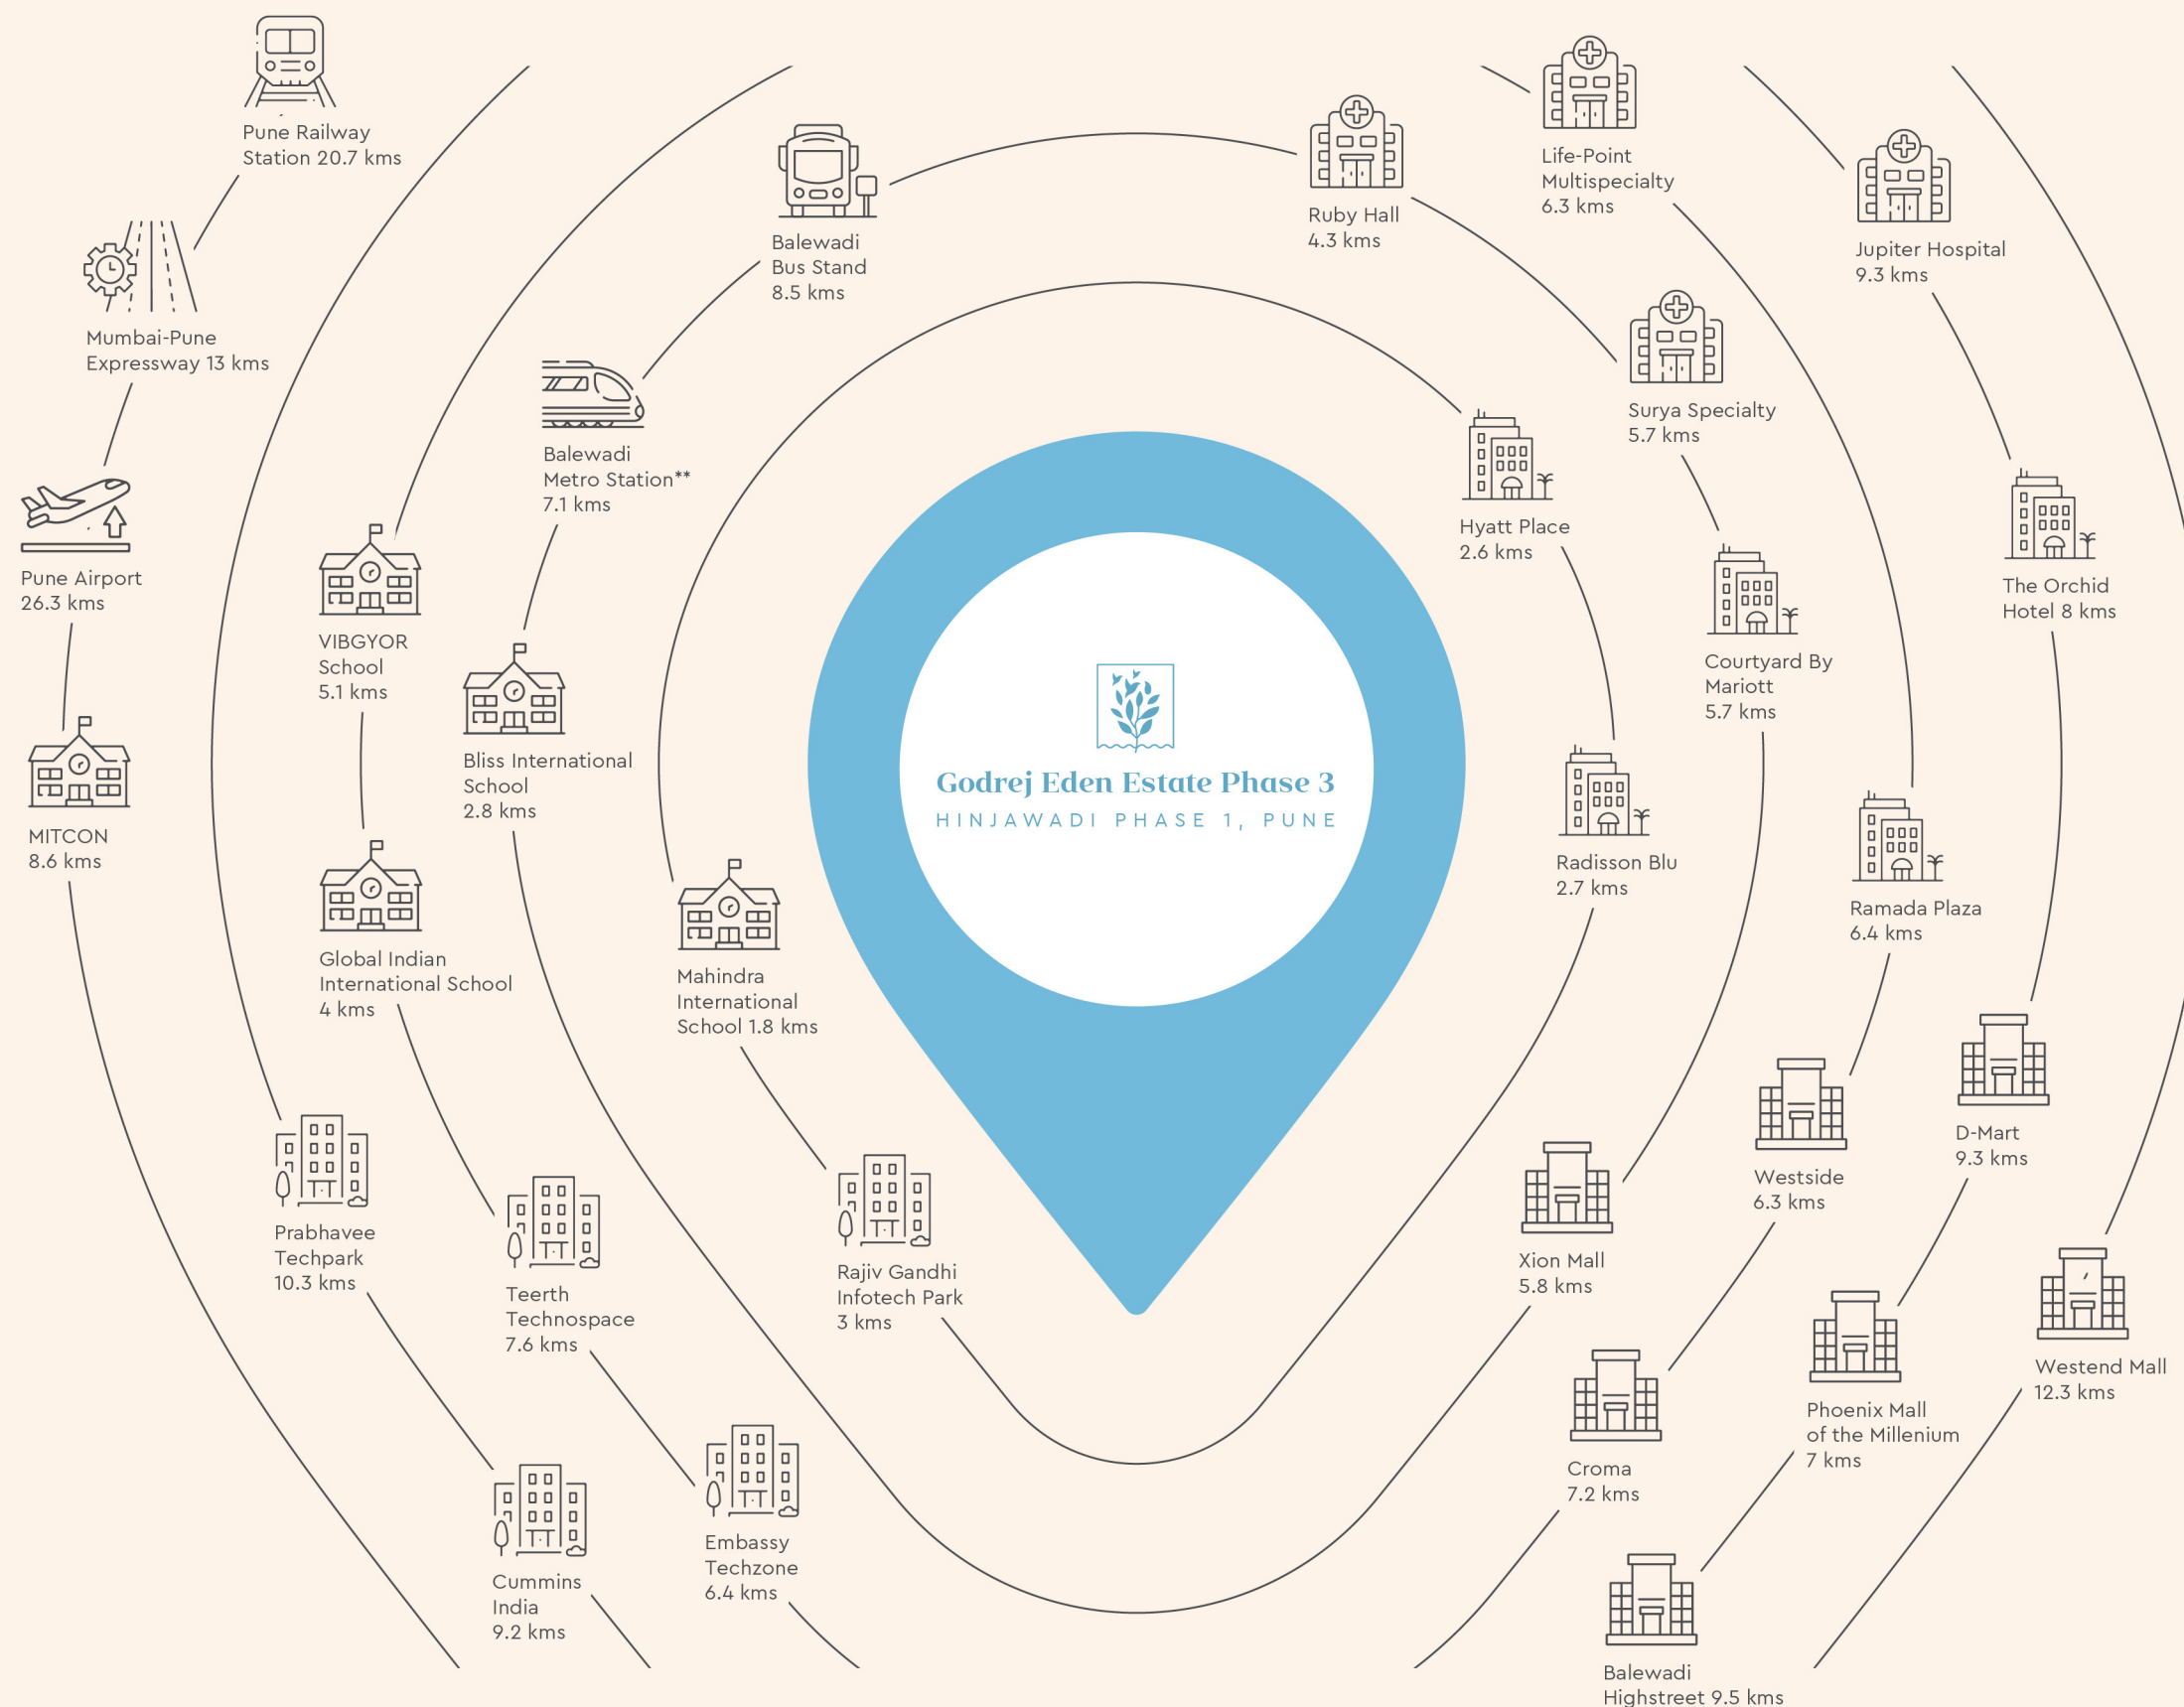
Pune Railway Station 20.7 kms

Mumbai-Pune Expressway 13 kms

Pune Airport 26.3 kms

MITCON 8.6 kms

Balewadi Bus Stand 8.5 kms

Balewadi Metro Station** 7.1 kms

VIBGYOR School 5.1 kms

Bliss International School 2.8 kms

Global Indian International School 4 kms

Mahindra International School 1.8 kms

Prabhavee Techpark 10.3 kms

Teerth Technospace 7.6 kms

Rajiv Gandhi Infotech Park 3 kms

Cummins India 9.2 kms

Embassy Techzone 6.4 kms

Godrej Eden Estate Phase 3
HINJAWADI PHASE 1, PUNE

Ruby Hall 4.3 kms

Life-Point Multispecialty 6.3 kms

Jupiter Hospital 9.3 kms

Surya Specialty 5.7 kms

Hyatt Place 2.6 kms

Courtyard By Mariott 5.7 kms

The Orchid Hotel 8 kms

Radisson Blu 2.7 kms

Ramada Plaza 6.4 kms

D-Mart 9.3 kms

Westside 6.3 kms

Xion Mall 5.8 kms

Westend Mall 12.3 kms

Phoenix Mall of the Millenium 7 kms

Croma 7.2 kms

Balewadi Highstreet 9.5 kms